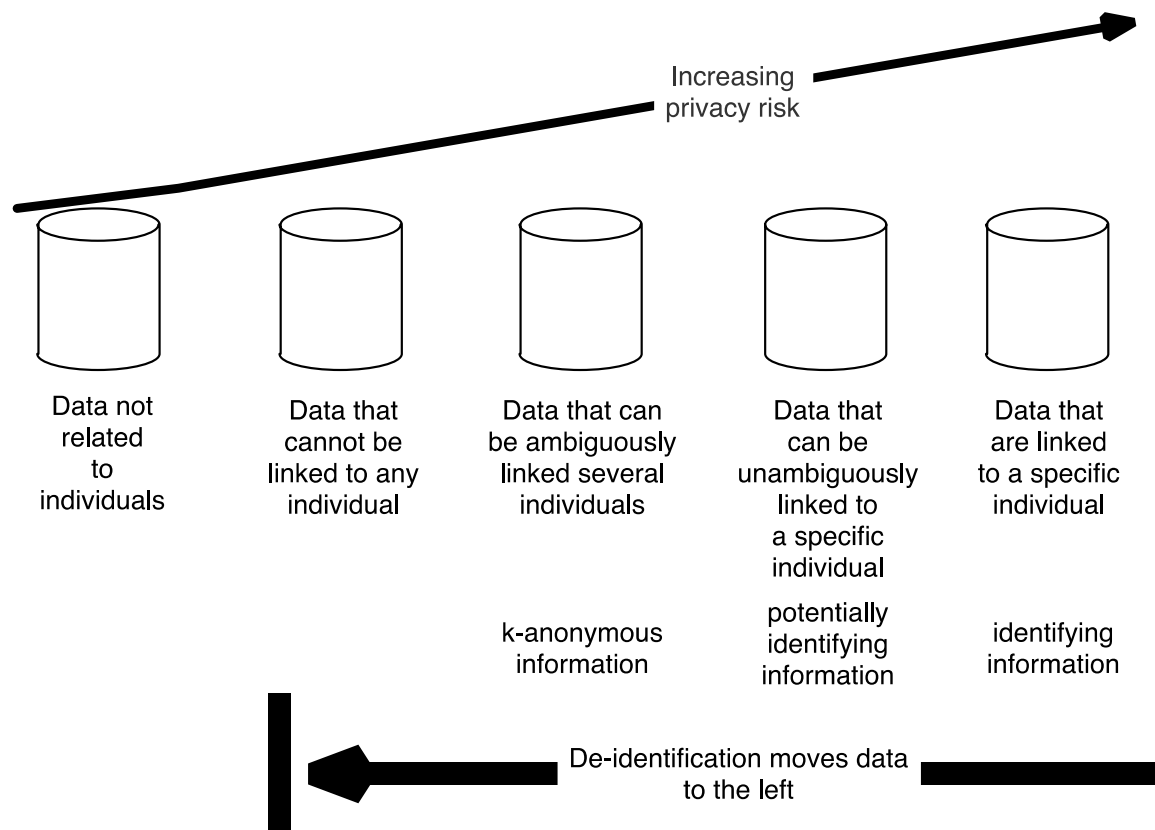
Increasing privacy risk

Data not related to individuals

Data that cannot be linked to any individual

Data that can be ambiguously linked several individuals

Data that can be unambiguously linked to a specific individual

Data that are linked to a specific individual

k-anonymous information

potentially identifying information

identifying information

De-identification moves data to the left